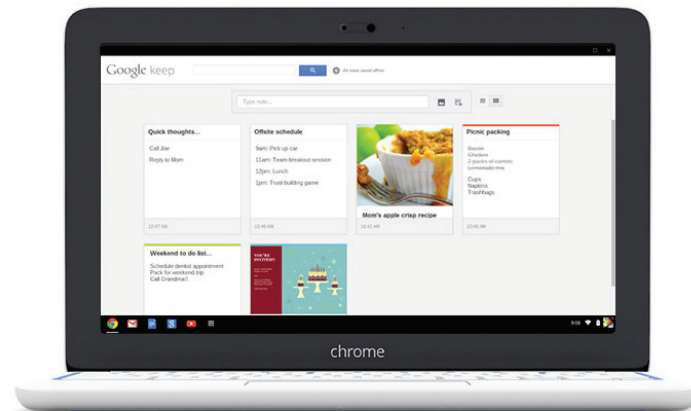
Google keep

All notes saved offline

Type note...

Quick thoughts...

Call Joe

Reply to Mom

10:47 AM

Offsite schedule

9am: Pick up car

11am: Team breakout session

12pm: Lunch

1pm: Trust building game

10:46 AM

Mom's apple crisp recipe

10:41 AM

Picnic packing

Sweet

Chicken

2 quarts of cumins

Lemonade mix

Cups

Napkins

Trashbags

10:47 AM

Weekend to do list...

Schedule dentist appointment

Pack for weekend trip

Call Grandma!!

YOU'RE INVITED!

chrome